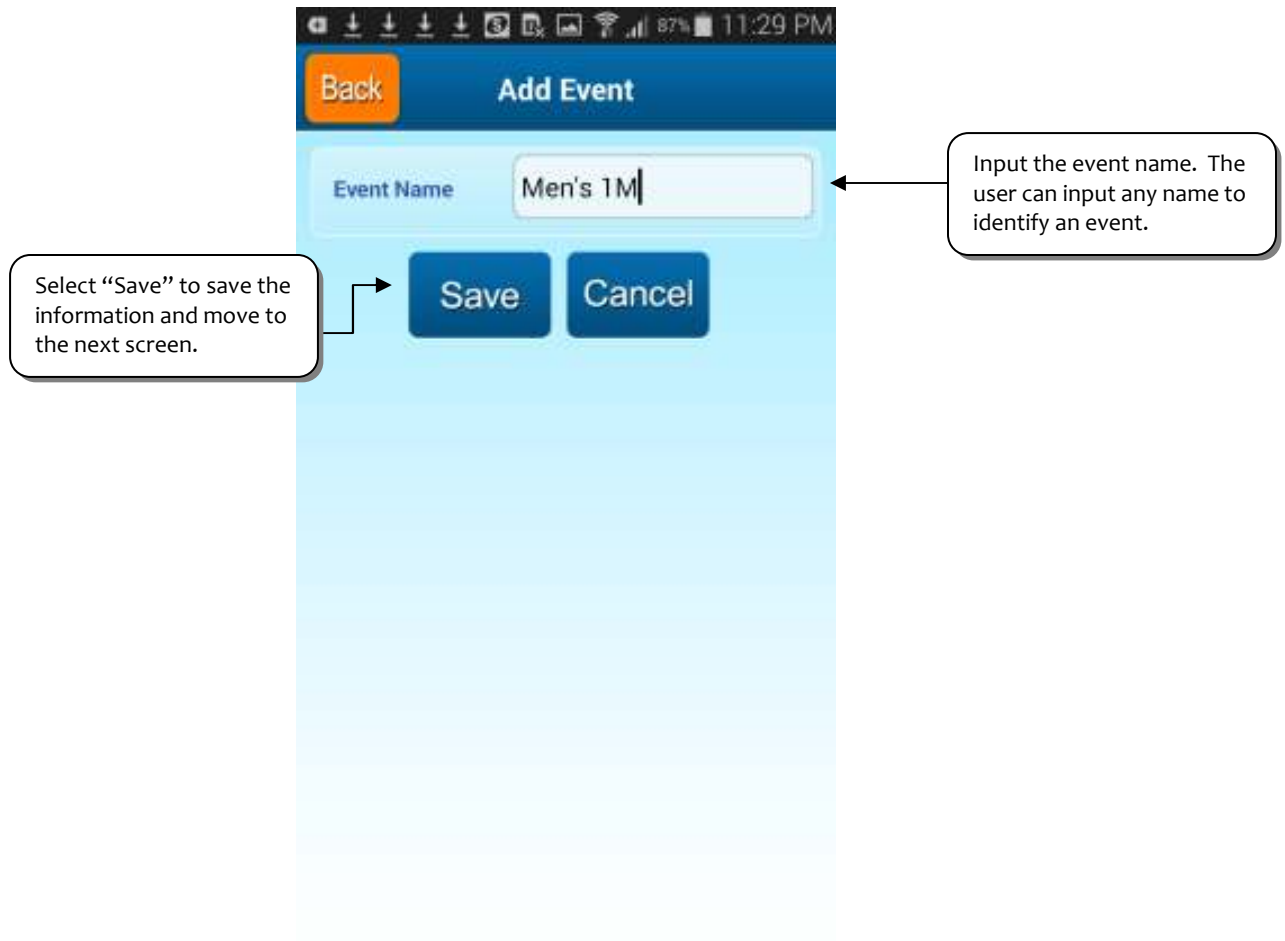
87% 11:29 PM

Back

Add Event

Event Name

Men's 1M

Input the event name. The user can input any name to identify an event.

Select "Save" to save the information and move to the next screen.

Save

Cancel